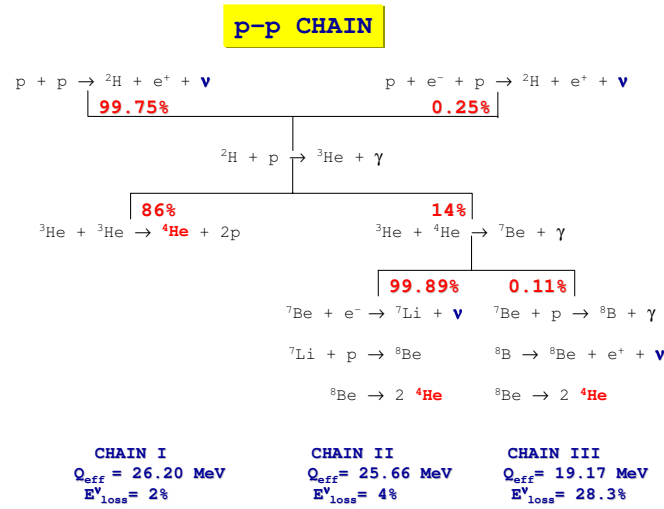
p–p CHAIN

$p + p \rightarrow {}^{2}H + e^{+} + \nu$

$p + e^{-} + p \rightarrow {}^{2}H + e^{+} + \nu$

99.75%

0.25%

${}^{2}H + p \rightarrow {}^{3}He + \gamma$

86%

14%

${}^{3}He + {}^{3}He \rightarrow {}^{4}He + 2p$

${}^{3}He + {}^{4}He \rightarrow {}^{7}Be + \gamma$

99.89%

0.11%

${}^{7}Be + e^{-} \rightarrow {}^{7}Li + \nu$

${}^{7}Be + p \rightarrow {}^{8}B + \gamma$

${}^{7}Li + p \rightarrow {}^{8}Be$

${}^{8}B \rightarrow {}^{8}Be + e^{+} + \nu$

${}^{8}Be \rightarrow 2\ {}^{4}He$

${}^{8}Be \rightarrow 2\ {}^{4}He$

CHAIN I
$Q_{eff}$ = 26.20 MeV
$E^{\nu}_{loss}$ = 2%

CHAIN II
$Q_{eff}$ = 25.66 MeV
$E^{\nu}_{loss}$ = 4%

CHAIN III
$Q_{eff}$ = 19.17 MeV
$E^{\nu}_{loss}$ = 28.3%